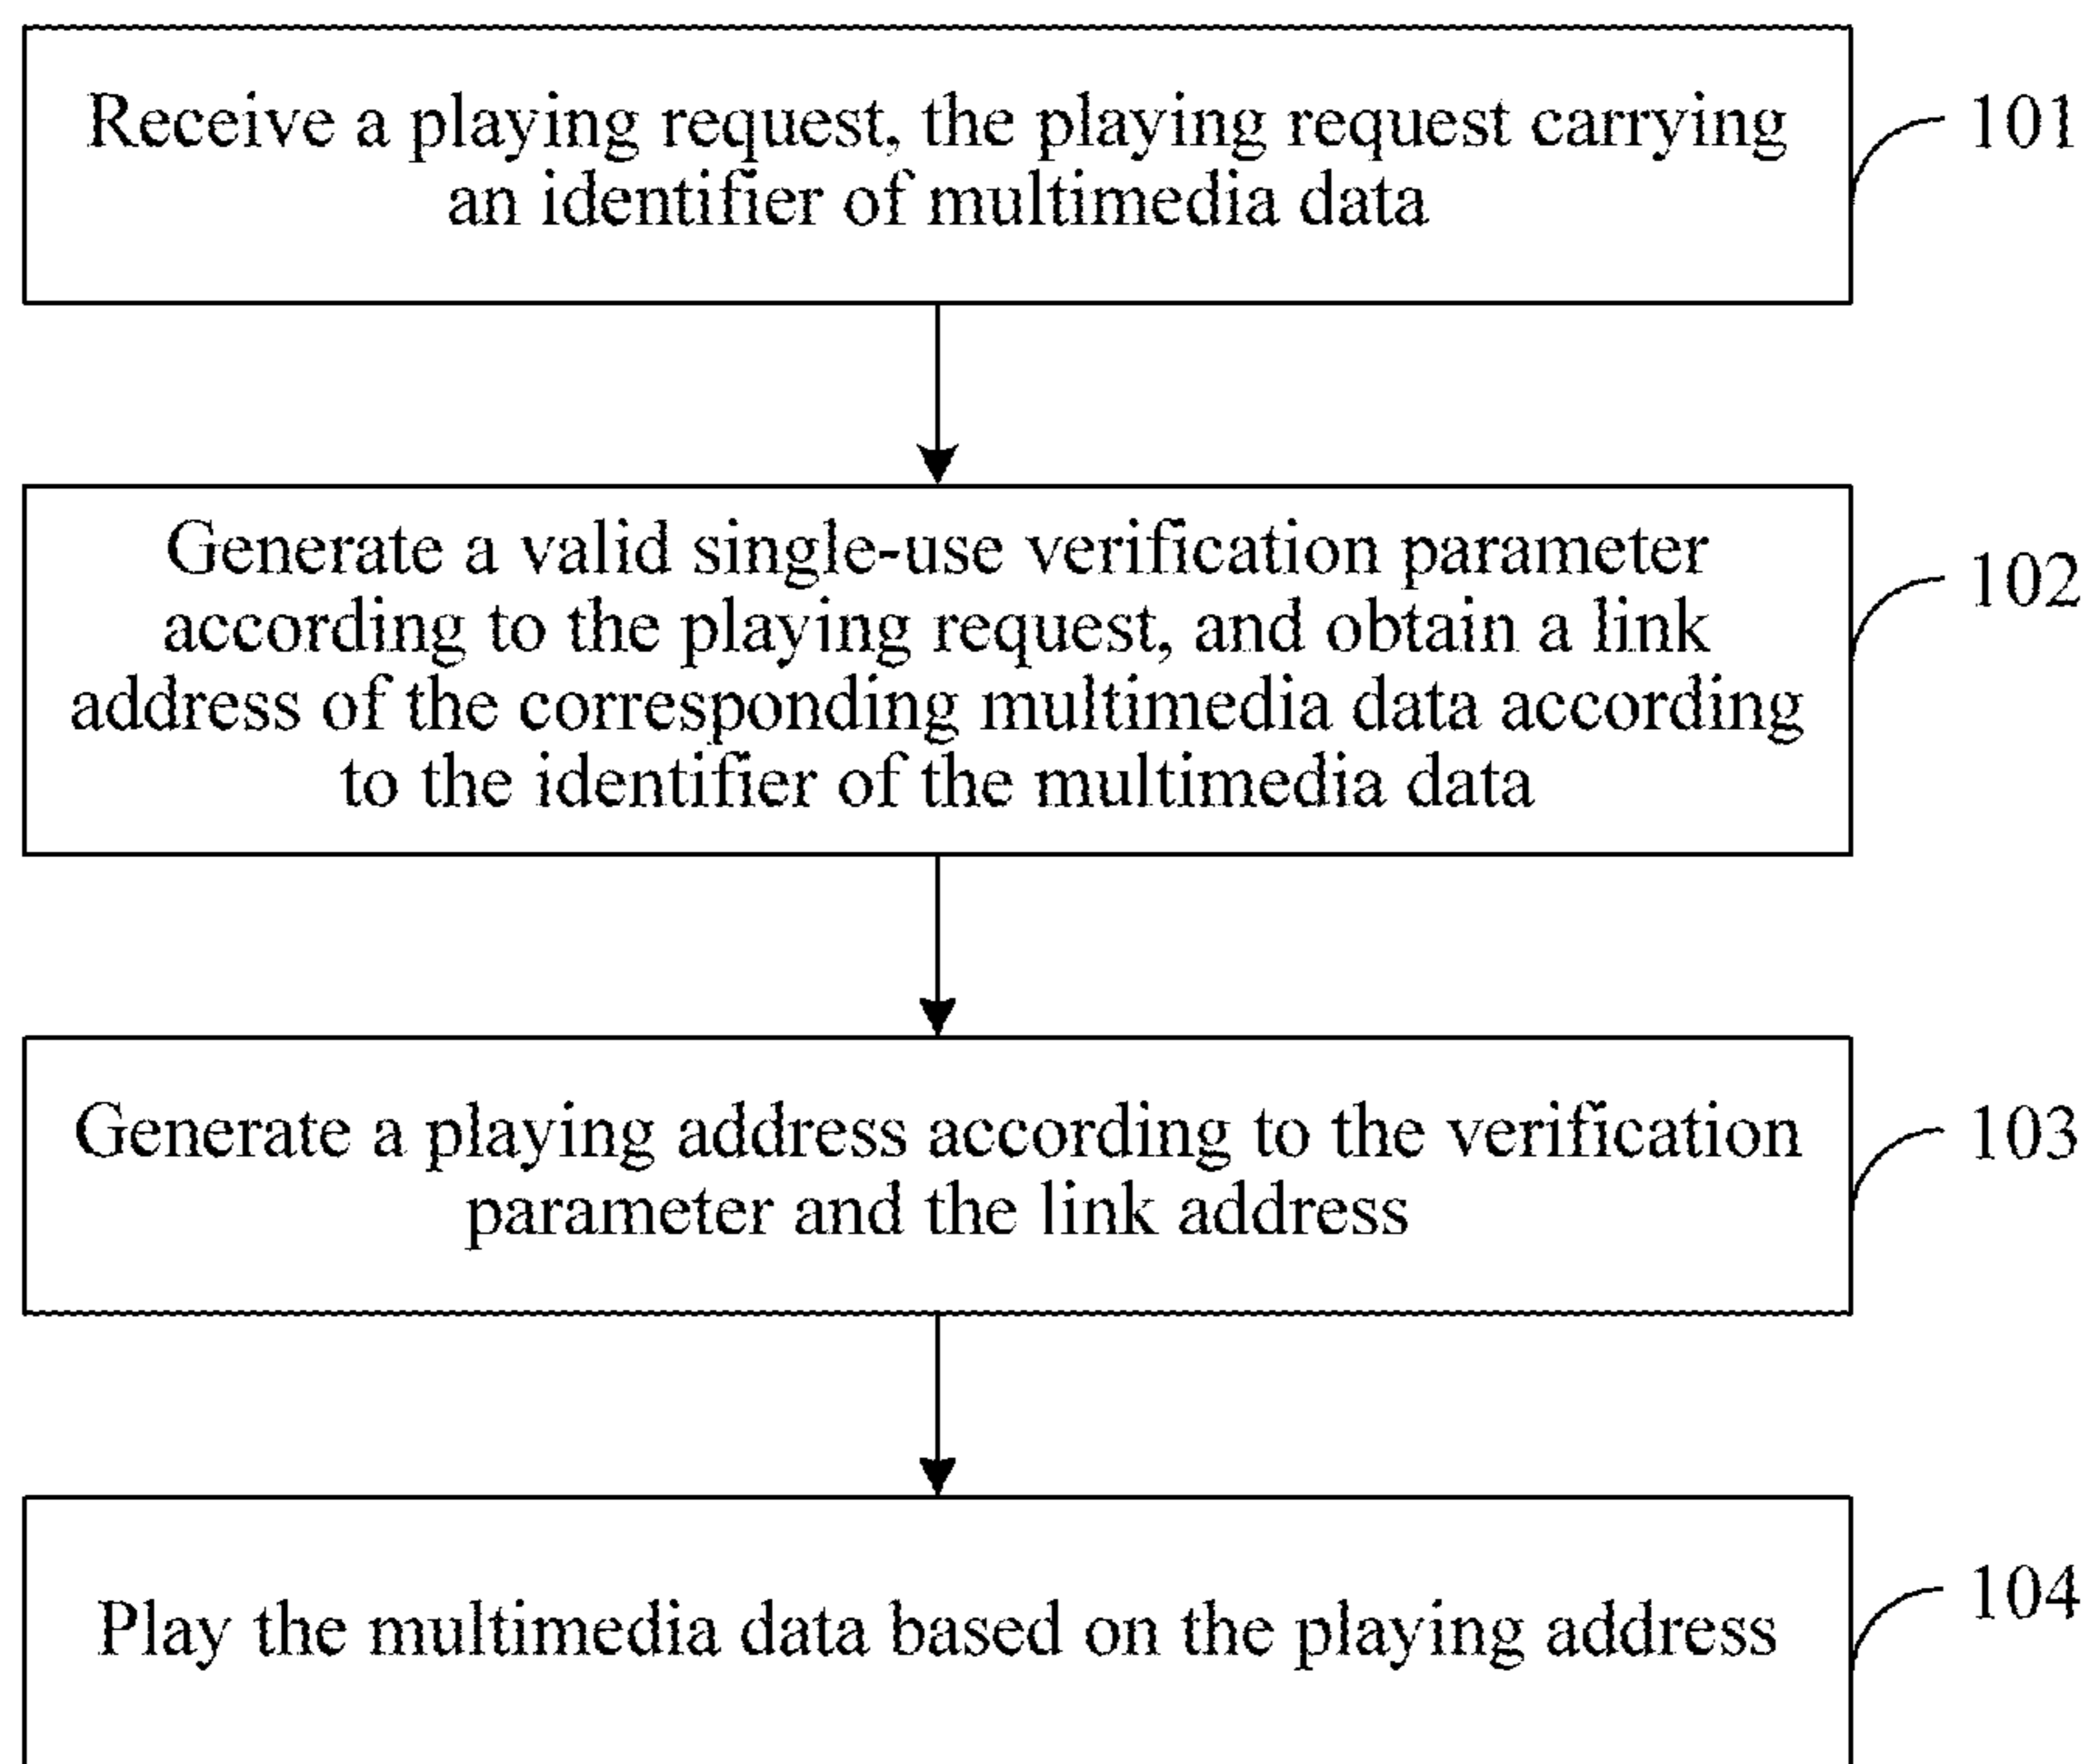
Receive a playing request, the playing request carrying an identifier of multimedia data

101

Generate a valid single-use verification parameter according to the playing request, and obtain a link address of the corresponding multimedia data according to the identifier of the multimedia data

102

Generate a playing address according to the verification parameter and the link address

103

Play the multimedia data based on the playing address

104